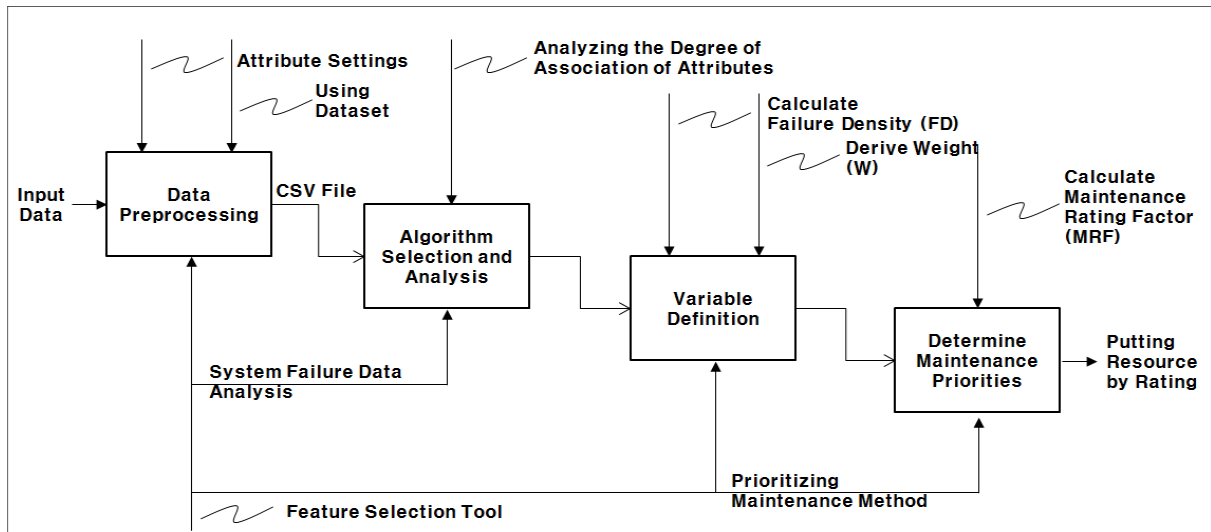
Attribute Settings

Using Dataset

Analyzing the Degree of Association of Attributes

Calculate Failure Density (FD)

Derive Weight (W)

Calculate Maintenance Rating Factor (MRF)

Input Data

Data Preprocessing

CSV File

Algorithm Selection and Analysis

Variable Definition

Determine Maintenance Priorities

Putting Resource by Rating

System Failure Data Analysis

Prioritizing Maintenance Method

Feature Selection Tool